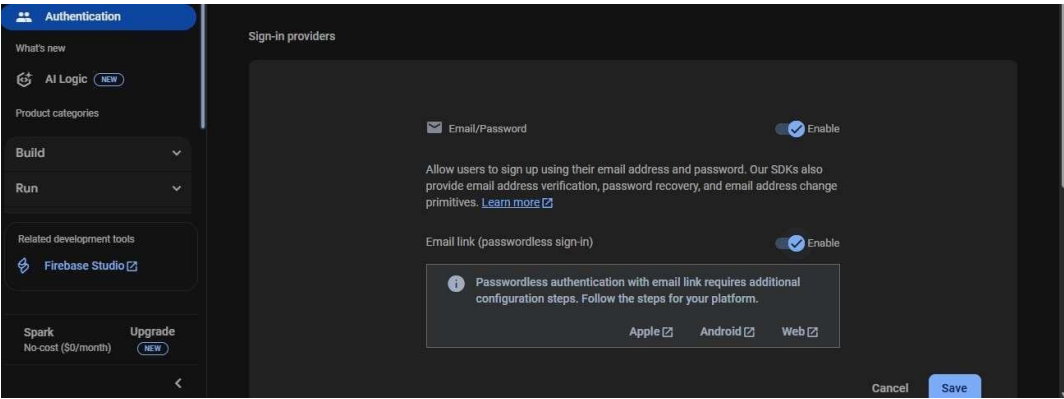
Authentication

What's new

AI Logic NEW

Product categories

Build

Run

Related development tools

Firebase Studio

Spark
No-cost ($0/month)

Upgrade
NEW

Sign-in providers

Email/Password

Enable

Allow users to sign up using their email address and password. Our SDKs also provide email address verification, password recovery, and email address change primitives. Learn more

Email link (passwordless sign-in)

Enable

Passwordless authentication with email link requires additional configuration steps. Follow the steps for your platform.

Apple Android Web

Cancel Save